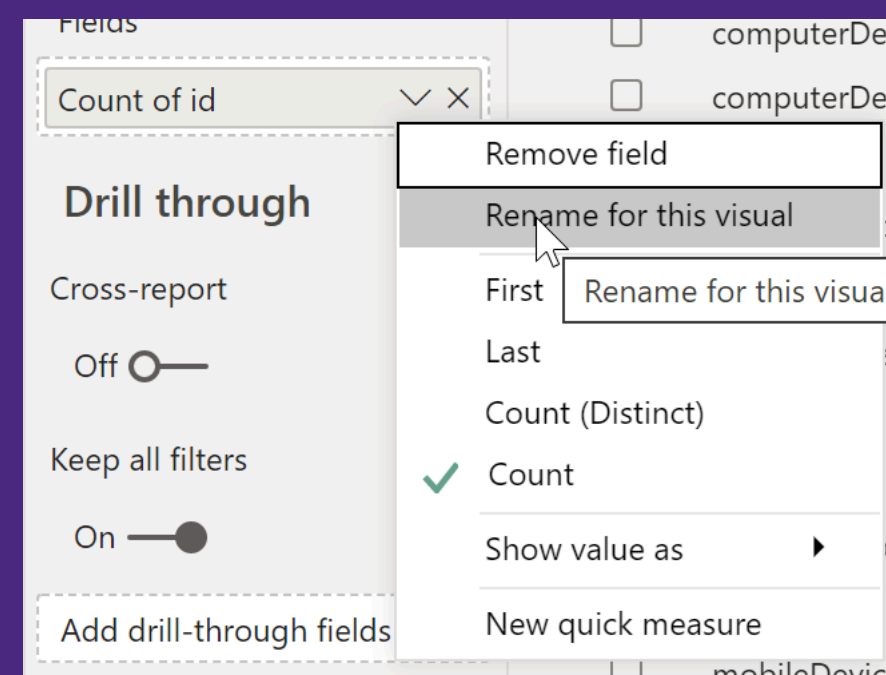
Fields

Count of id

Drill through

Cross-report

Off

Keep all filters

On

Add drill-through fields

computerDe

computerDe

Remove field

Rename for this visual

First

Rename for this visua

Last

Count (Distinct)

Count

Show value as

New quick measure

mobileDevic